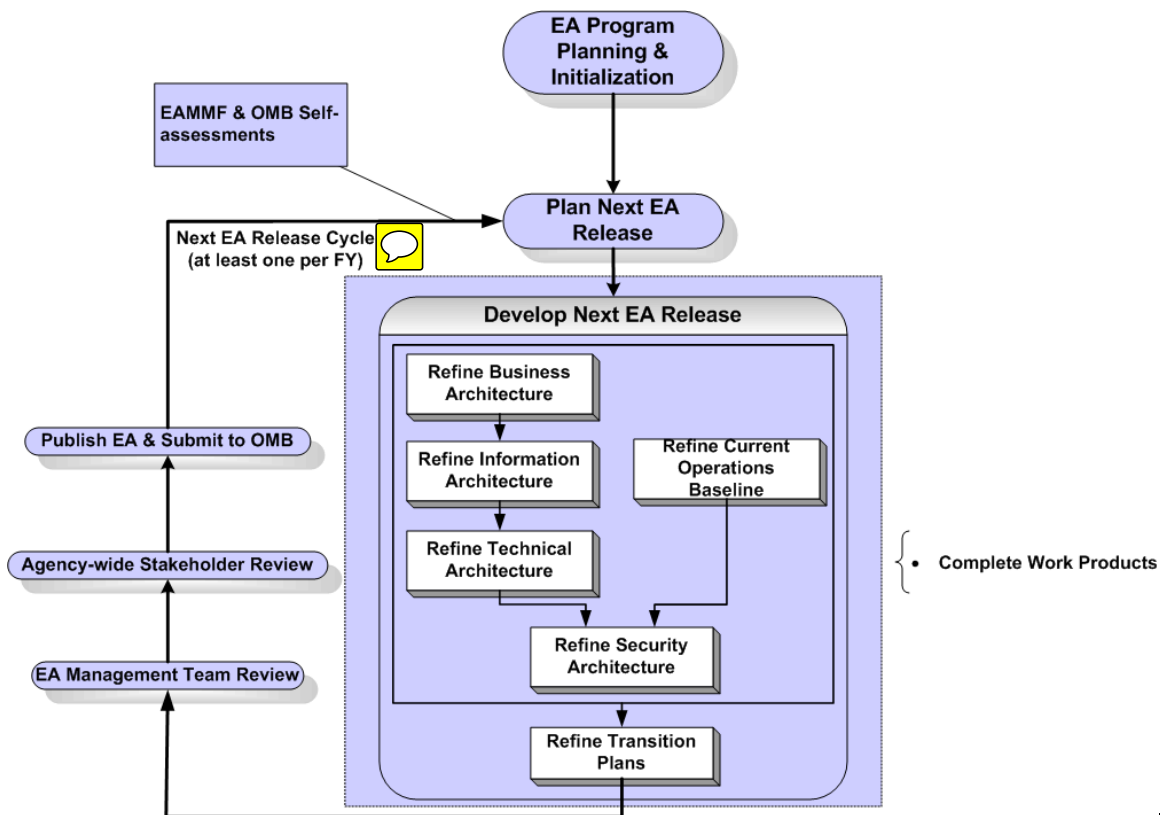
EA Program Planning & Initialization

EAMMF & OMB Self-assessments

Plan Next EA Release

Next EA Release Cycle (at least one per FY)

Develop Next EA Release

Refine Business Architecture

Refine Information Architecture

Refine Current Operations Baseline

Refine Technical Architecture

Refine Security Architecture

Refine Transition Plans

Publish EA & Submit to OMB

Agency-wide Stakeholder Review

EA Management Team Review

• Complete Work Products